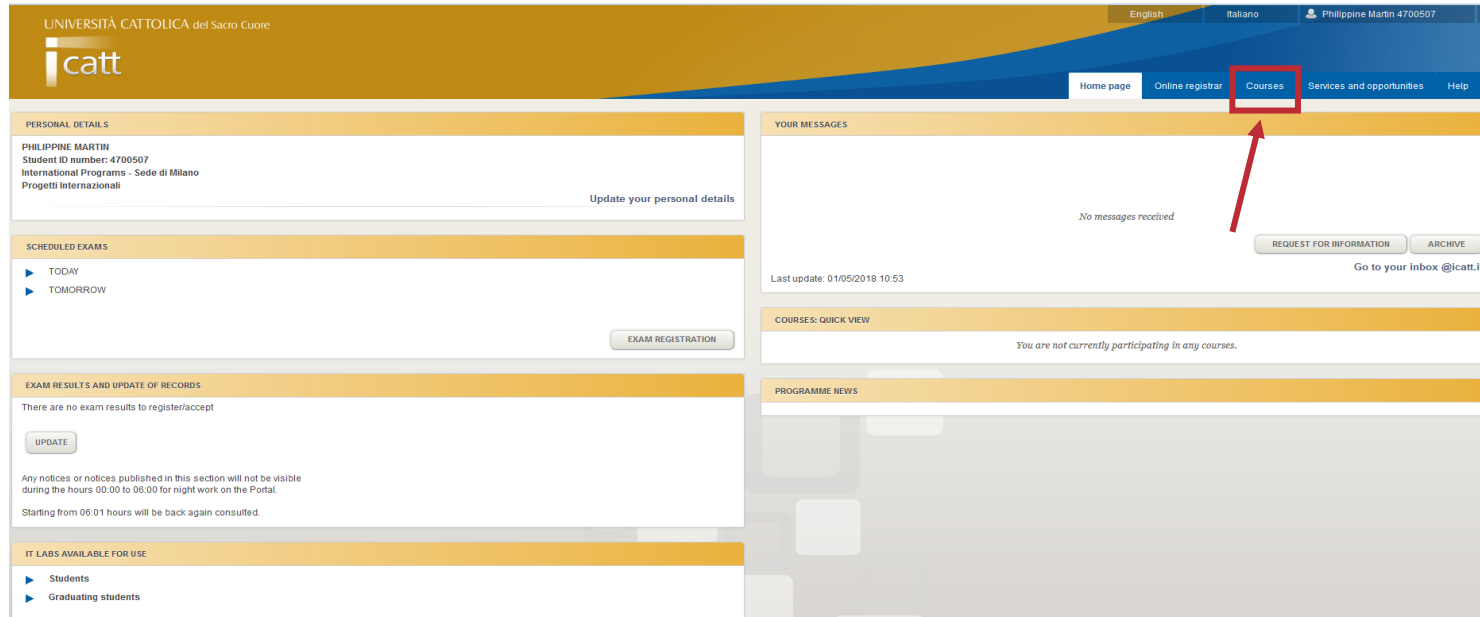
UNIVERSITÀ CATTOLICA del Sacro Cuore

icatt

English Italiano Philippine Martin 4700507

Home page Online registrar Courses Services and opportunities Help

PERSONAL DETAILS

PHILIPPINE MARTIN
Student ID number: 4700507
International Programs - Sede di Milano
Progetti Internazionali

Update your personal details

SCHEDULED EXAMS

TODAY
TOMORROW

EXAM REGISTRATION

EXAM RESULTS AND UPDATE OF RECORDS

There are no exam results to register/accept

UPDATE

Any notices or notices published in this section will not be visible during the hours 00:00 to 06:00 for night work on the Portal.

Starting from 06:01 hours will be back again consulted.

IT LABS AVAILABLE FOR USE

Students
Graduating students

YOUR MESSAGES

No messages received

REQUEST FOR INFORMATION ARCHIVE

Go to your inbox @icatt.i

Last update: 01/05/2018 10:53

COURSES: QUICK VIEW

You are not currently participating in any courses.

PROGRAMME NEWS